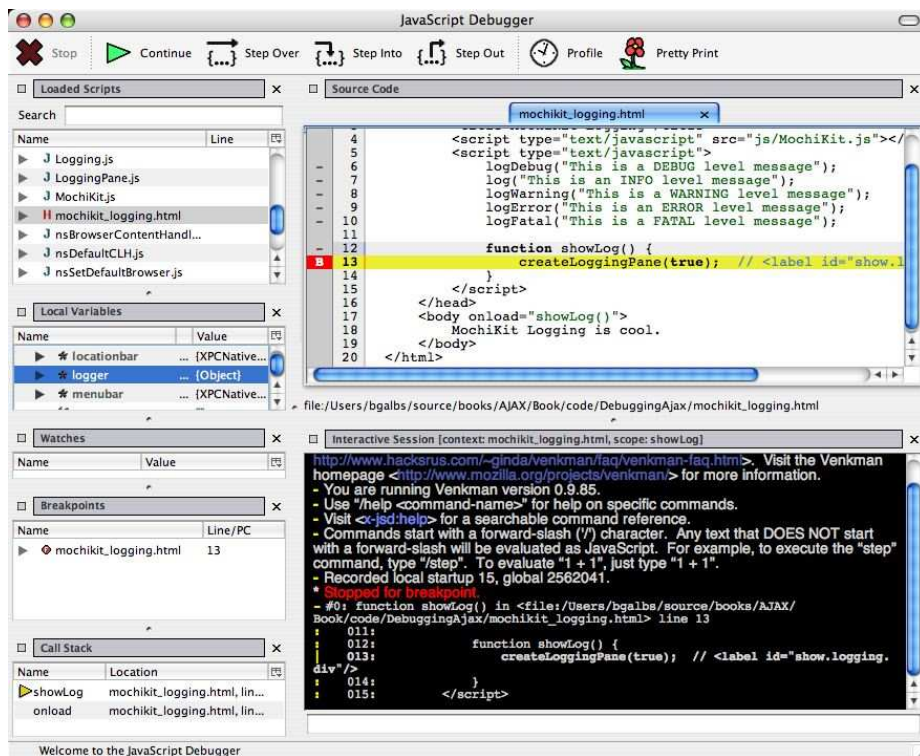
JavaScript Debugger

Stop Continue Step Over Step Into Step Out Profile Pretty Print

Loaded Scripts

Search

| Name | Line |
|---|---|
| Logging.js | |
| LoggingPane.js | |
| MochiKit.js | |
| mochikit_logging.html | |
| nsBrowserContentHandl... | |
| nsDefaultCLH.js | |
| nsSetDefaultBrowser.js | |

Local Variables

| Name | Value |
|---|---|
| locationbar | ... {XPCNative... |
| logger | ... {Object} |
| menubar | ... {XPCNative... |

Watches

| Name | Value |
|---|---|

Breakpoints

| Name | Line/PC |
|---|---|
| mochikit_logging.html | 13 |

Call Stack

| Name | Location |
|---|---|
| showLog | mochikit_logging.html, lin... |
| onload | mochikit_logging.html, lin... |

Source Code

mochikit_logging.html

4 <script type="text/javascript" src="js/MochiKit.js"></
5 <script type="text/javascript">
6 logDebug("This is a DEBUG level message");
7 log("This is an INFO level message");
8 logWarning("This is a WARNING level message");
9 logError("This is an ERROR level message");
10 logFatal("This is a FATAL level message");
11
12 function showLog() {
B 13 createLoggingPane(true); // <label id="show.l
14 }
15 </script>
16 </head>
17 <body onload="showLog()">
18 MochiKit Logging is cool.
19 </body>
20 </html>

file:/Users/bgalbs/source/books/AJAX/Book/code/DebuggingAjax/mochikit_logging.html

Interactive Session [context: mochikit_logging.html, scope: showLog]

http://www.hacksrus.com/~ginda/venkman/faq/venkman-faq.html>. Visit the Venkman homepage <http://www.mozilla.org/projects/venkman/> for more information.
- You are running Venkman version 0.9.85.
- Use "/help <command-name>" for help on specific commands.
- Visit <x-jsd:help> for a searchable command reference.
- Commands start with a forward-slash ('/') character. Any text that DOES NOT start with a forward-slash will be evaluated as JavaScript. For example, to execute the "step" command, type "/step". To evaluate "1 + 1", just type "1 + 1".
- Recorded local startup 15, global 2562041.
* Stopped for breakpoint.
- #0: function showLog() in <file:/Users/bgalbs/source/books/AJAX/Book/code/DebuggingAjax/mochikit_logging.html> line 13
: 011:
: 012: function showLog() {
: 013: createLoggingPane(true); // <label id="show.logging.div"/>
: 014: }
: 015: </script>

Welcome to the JavaScript Debugger